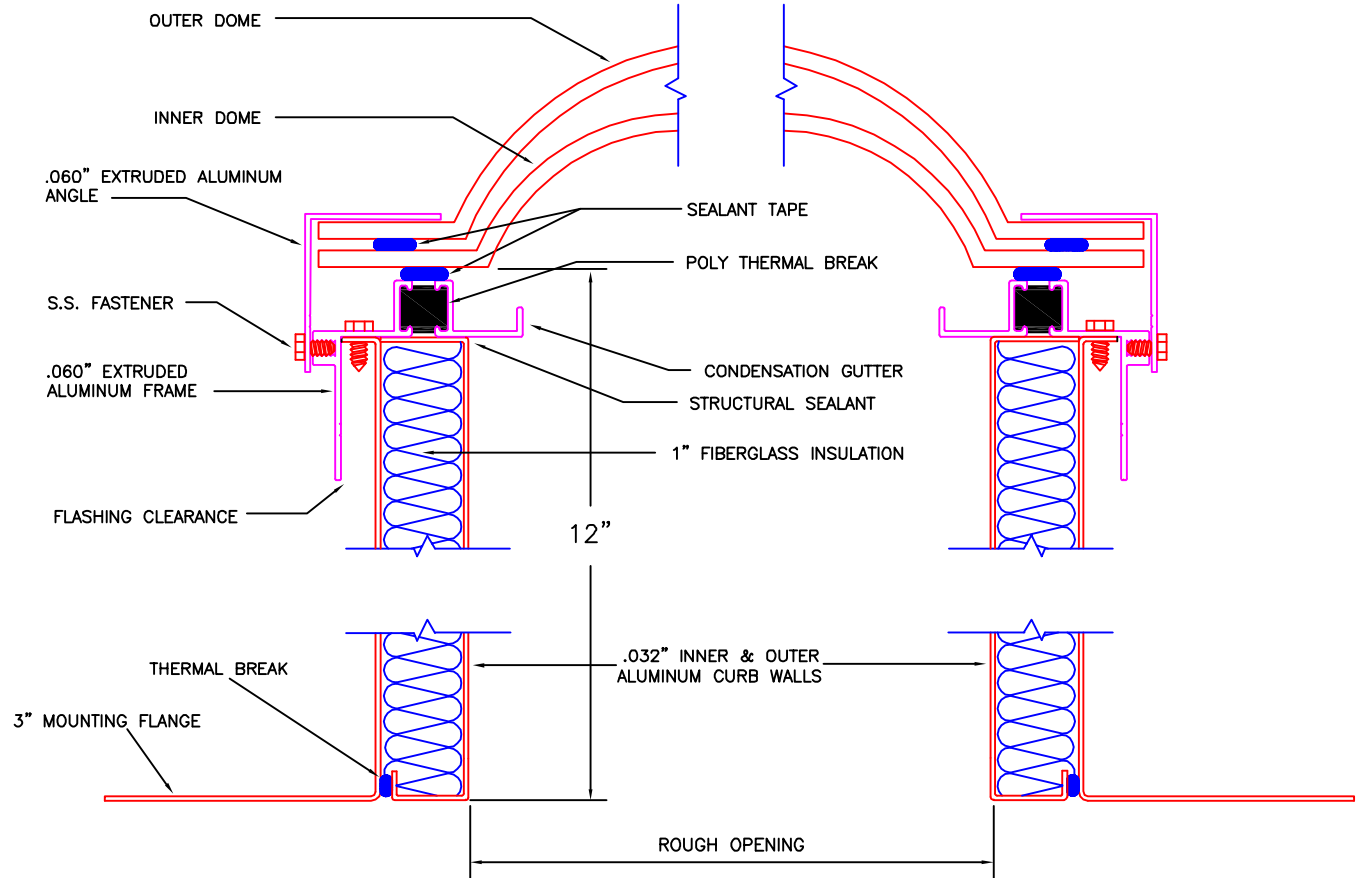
OUTER DOME

INNER DOME

.060" EXTRUDED ALUMINUM ANGLE

SEALANT TAPE

POLY THERMAL BREAK

S.S. FASTENER

.060" EXTRUDED ALUMINUM FRAME

CONDENSATION GUTTER

STRUCTURAL SEALANT

1" FIBERGLASS INSULATION

FLASHING CLEARANCE

12"

THERMAL BREAK

.032" INNER & OUTER ALUMINUM CURB WALLS

3" MOUNTING FLANGE

ROUGH OPENING